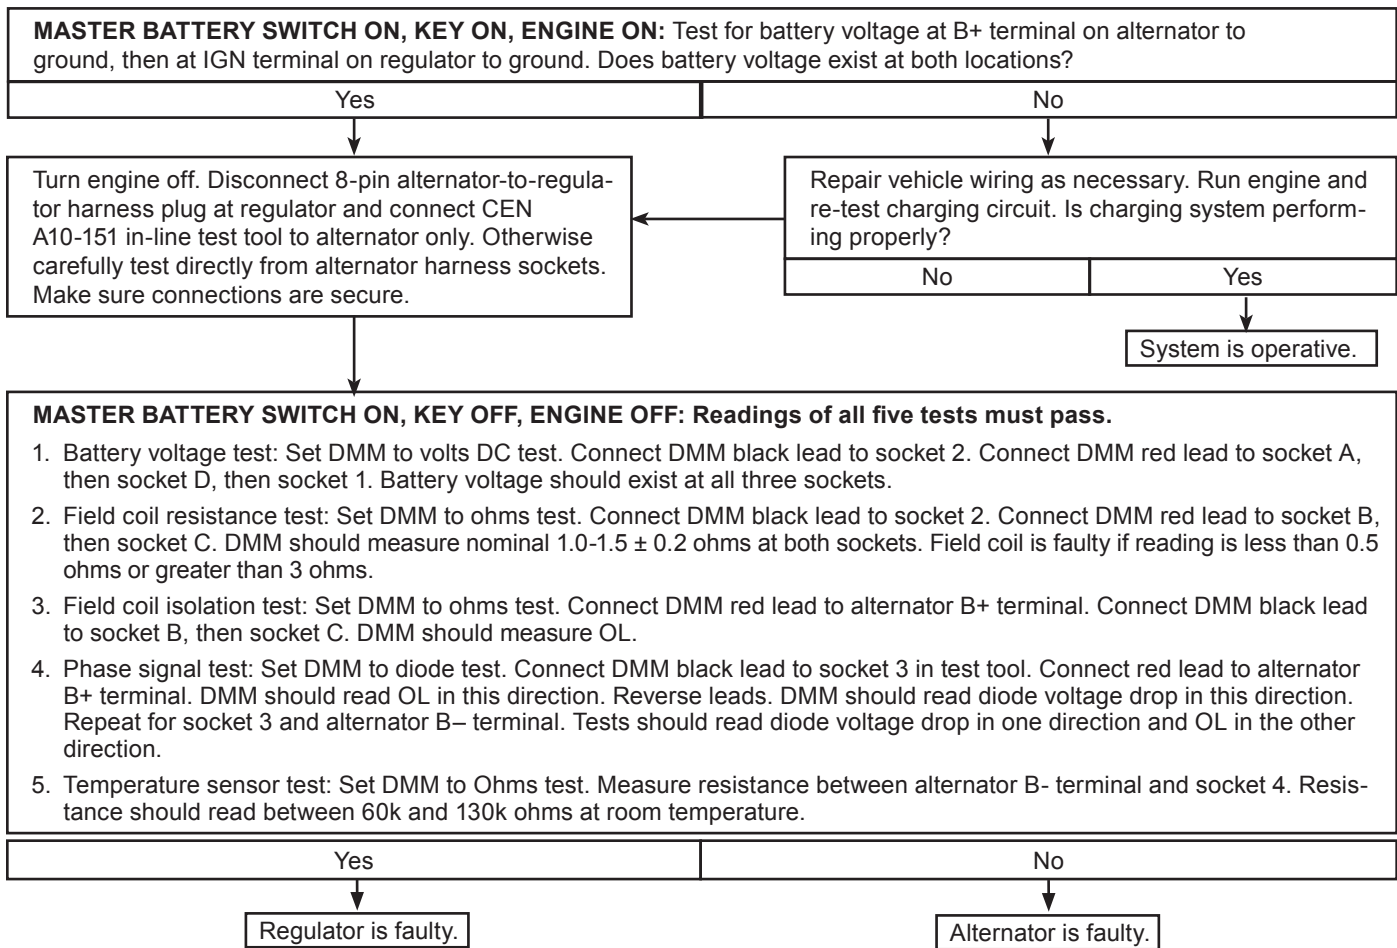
**MASTER BATTERY SWITCH ON, KEY ON, ENGINE ON:** Test for battery voltage at B+ terminal on alternator to ground, then at IGN terminal on regulator to ground. Does battery voltage exist at both locations?

| Yes | No |
|---|---|

Turn engine off. Disconnect 8-pin alternator-to-regulator harness plug at regulator and connect CEN A10-151 in-line test tool to alternator only. Otherwise carefully test directly from alternator harness sockets. Make sure connections are secure.

Repair vehicle wiring as necessary. Run engine and re-test charging circuit. Is charging system performing properly?

| No | Yes |
|---|---|

System is operative.

**MASTER BATTERY SWITCH ON, KEY OFF, ENGINE OFF: Readings of all five tests must pass.**

1. Battery voltage test: Set DMM to volts DC test. Connect DMM black lead to socket 2. Connect DMM red lead to socket A, then socket D, then socket 1. Battery voltage should exist at all three sockets.

2. Field coil resistance test: Set DMM to ohms test. Connect DMM black lead to socket 2. Connect DMM red lead to socket B, then socket C. DMM should measure nominal 1.0-1.5 $\pm$ 0.2 ohms at both sockets. Field coil is faulty if reading is less than 0.5 ohms or greater than 3 ohms.

3. Field coil isolation test: Set DMM to ohms test. Connect DMM red lead to alternator B+ terminal. Connect DMM black lead to socket B, then socket C. DMM should measure OL.

4. Phase signal test: Set DMM to diode test. Connect DMM black lead to socket 3 in test tool. Connect red lead to alternator B+ terminal. DMM should read OL in this direction. Reverse leads. DMM should read diode voltage drop in this direction. Repeat for socket 3 and alternator B– terminal. Tests should read diode voltage drop in one direction and OL in the other direction.

5. Temperature sensor test: Set DMM to Ohms test. Measure resistance between alternator B- terminal and socket 4. Resistance should read between 60k and 130k ohms at room temperature.

| Yes | No |
|---|---|

Regulator is faulty.

Alternator is faulty.